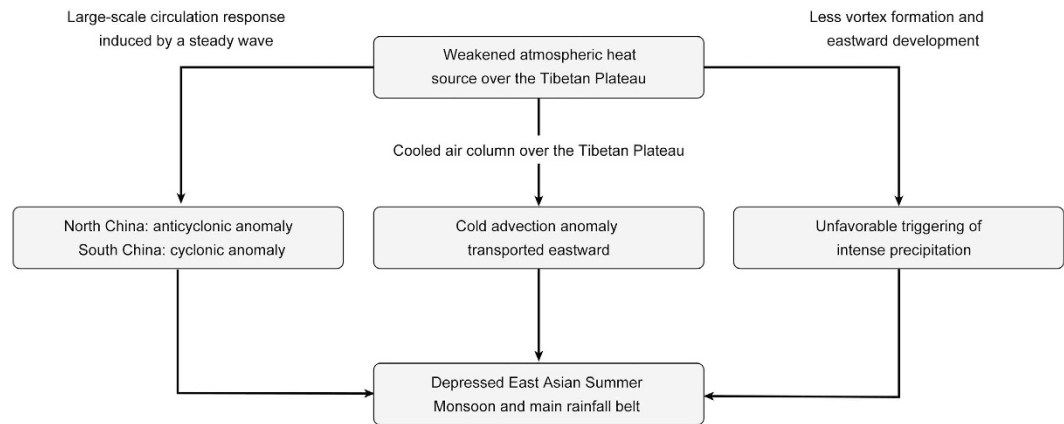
Large-scale circulation response induced by a steady wave

Weakened atmospheric heat source over the Tibetan Plateau

Less vortex formation and eastward development

Cooled air column over the Tibetan Plateau

North China: anticyclonic anomaly
South China: cyclonic anomaly

Cold advection anomaly transported eastward

Unfavorable triggering of intense precipitation

Depressed East Asian Summer Monsoon and main rainfall belt